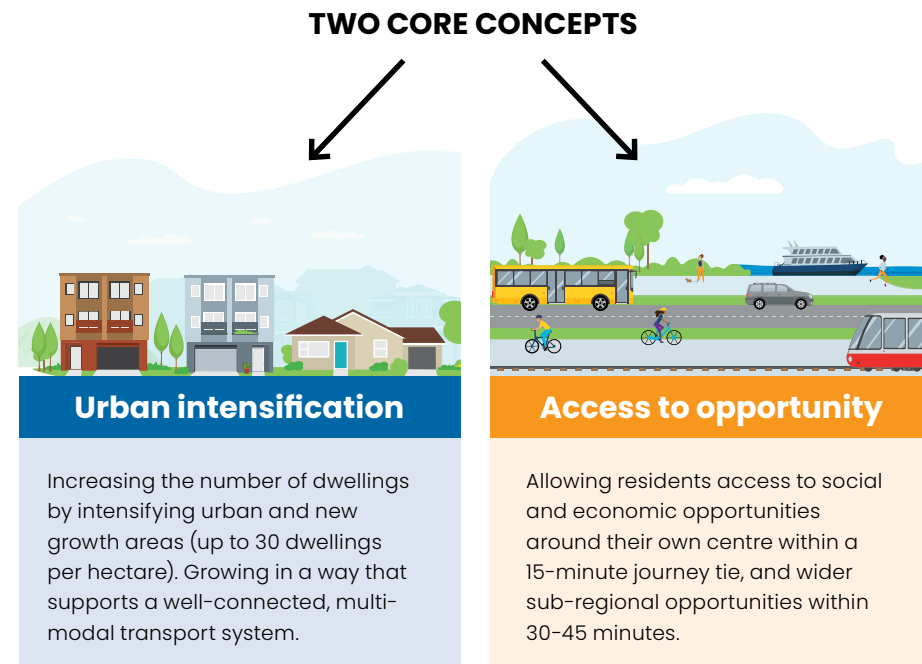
TWO CORE CONCEPTS

Urban intensification

Increasing the number of dwellings by intensifying urban and new growth areas (up to 30 dwellings per hectare). Growing in a way that supports a well-connected, multi-modal transport system.

Access to opportunity

Allowing residents access to social and economic opportunities around their own centre within a 15-minute journey tie, and wider sub-regional opportunities within 30-45 minutes.